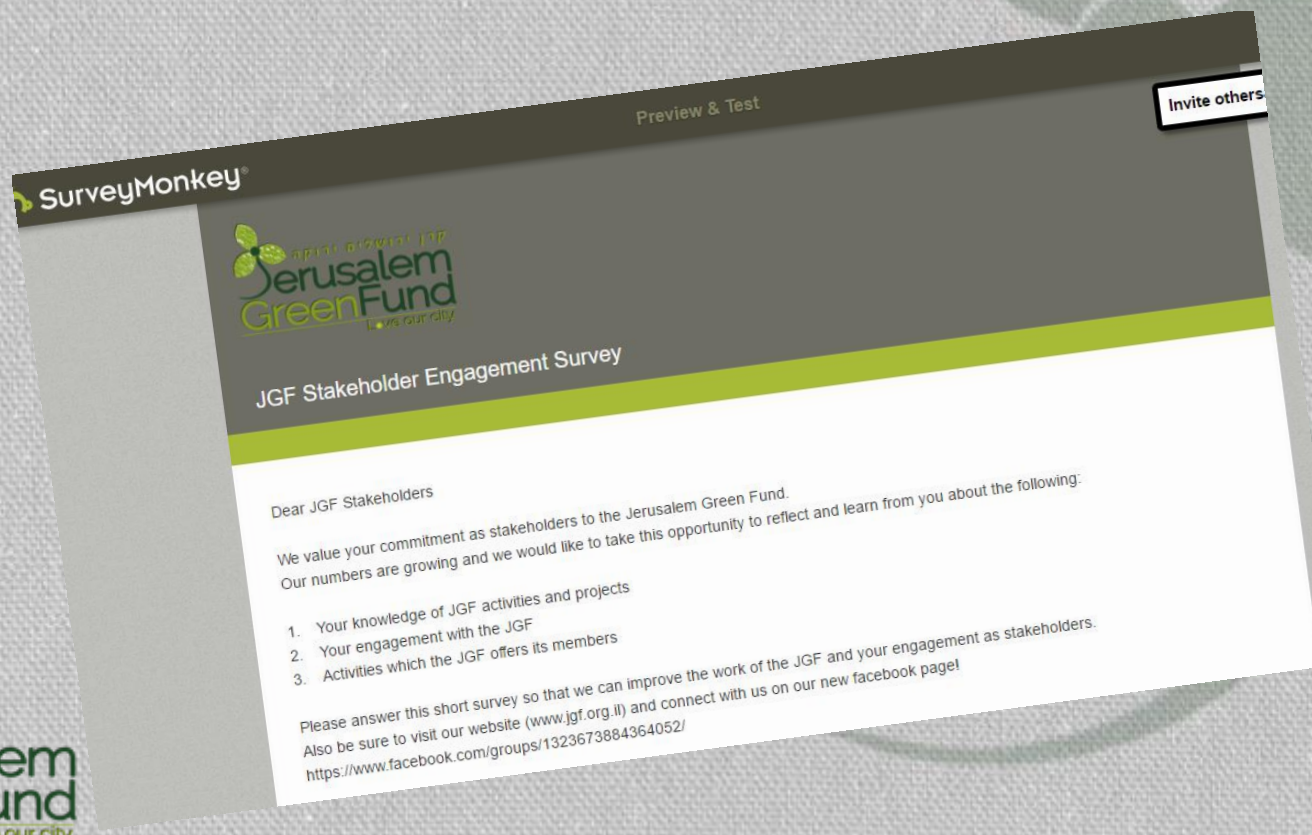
Preview & Test

Invite others

SurveyMonkey®

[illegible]
Jerusalem
GreenFund
Love our city

JGF Stakeholder Engagement Survey

Dear JGF Stakeholders

We value your commitment as stakeholders to the Jerusalem Green Fund.
Our numbers are growing and we would like to take this opportunity to reflect and learn from you about the following:

1. Your knowledge of JGF activities and projects
2. Your engagement with the JGF
3. Activities which the JGF offers its members

Please answer this short survey so that we can improve the work of the JGF and your engagement as stakeholders.
Also be sure to visit our website (www.jgf.org.il) and connect with us on our new facebook page!
https://www.facebook.com/groups/1323673884364052/

em
und
our city